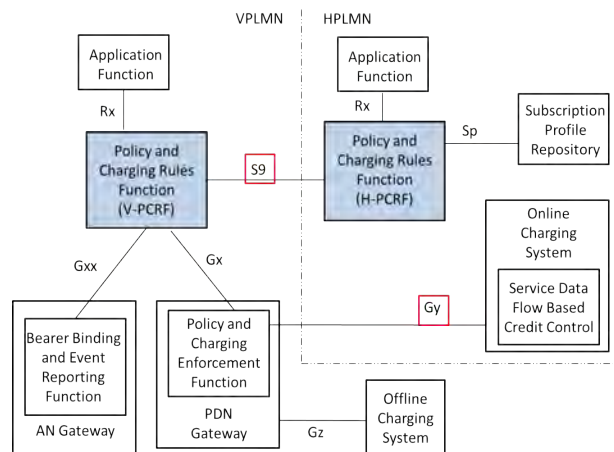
VPLMN

HPLMN

Application Function

Rx

Policy and Charging Rules Function (V-PCRF)

S9

Application Function

Rx

Policy and Charging Rules Function (H-PCRF)

Sp

Subscription Profile Repository

Online Charging System

Service Data Flow Based Credit Control

Gxx

Gx

Gy

Bearer Binding and Event Reporting Function

AN Gateway

Policy and Charging Enforcement Function

PDN Gateway

Gz

Offline Charging System